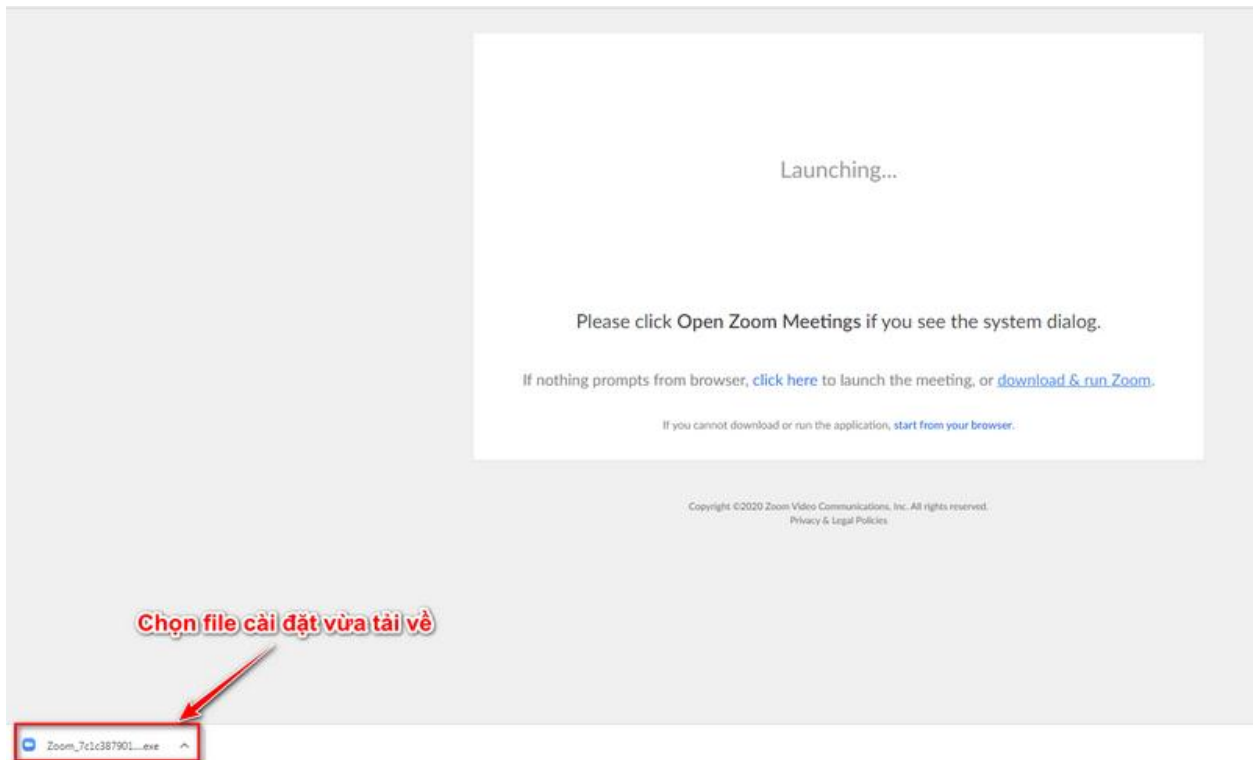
Launching...

Please click Open Zoom Meetings if you see the system dialog.

If nothing prompts from browser, click here to launch the meeting, or download & run Zoom.

If you cannot download or run the application, start from your browser.

Copyright ©2020 Zoom Video Communications, Inc. All rights reserved.
Privacy & Legal Policies

Chọn file cài đặt vừa tải về

Zoom_7c1c387901....exe